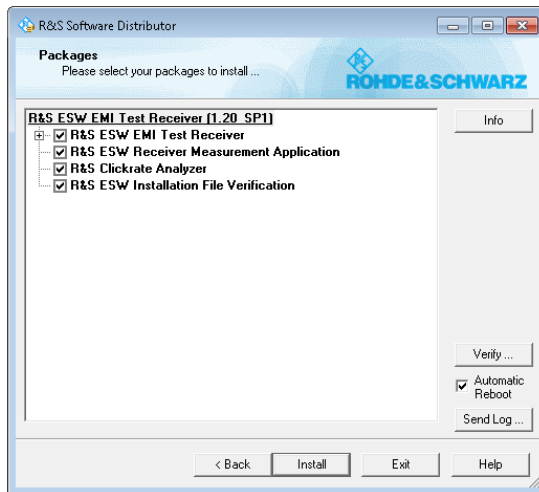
R&S Software Distributor

Packages
Please select your packages to install ...

ROHDE&SCHWARZ

R&S ESW EMI Test Receiver (1.20 SP1)
R&S ESW EMI Test Receiver
R&S ESW Receiver Measurement Application
R&S Clickrate Analyzer
R&S ESW Installation File Verification

Info

Verify ...

Automatic Reboot

Send Log ...

< Back

Install

Exit

Help